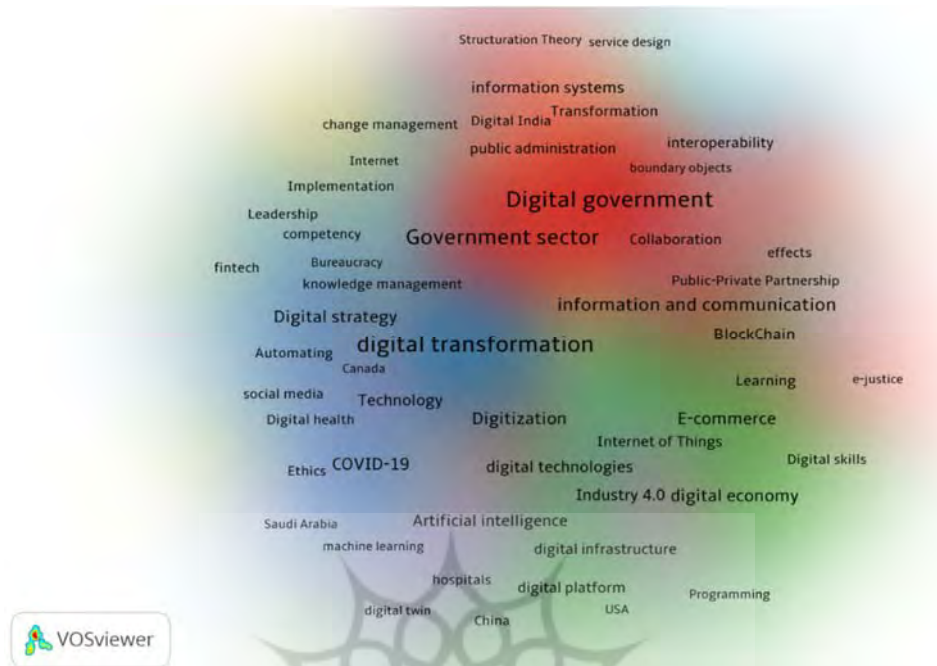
Structuration Theory service design

information systems

change management Digital India Transformation

interoperability

public administration

Internet

boundary objects

Implementation

Digital government

Leadership

competency

Government sector

Collaboration

effects

fintech

Bureaucracy

knowledge management

Public-Private Partnership

information and communication

Digital strategy

BlockChain

Automating

digital transformation

Canada

Learning

e-justice

social media

Technology

Digital health

Digitization

E-commerce

Internet of Things

Digital skills

Ethics COVID-19

digital technologies

Industry 4.0 digital economy

Saudi Arabia

Artificial intelligence

machine learning

digital infrastructure

hospitals

digital platform

Programming

digital twin

USA

China

VOSviewer